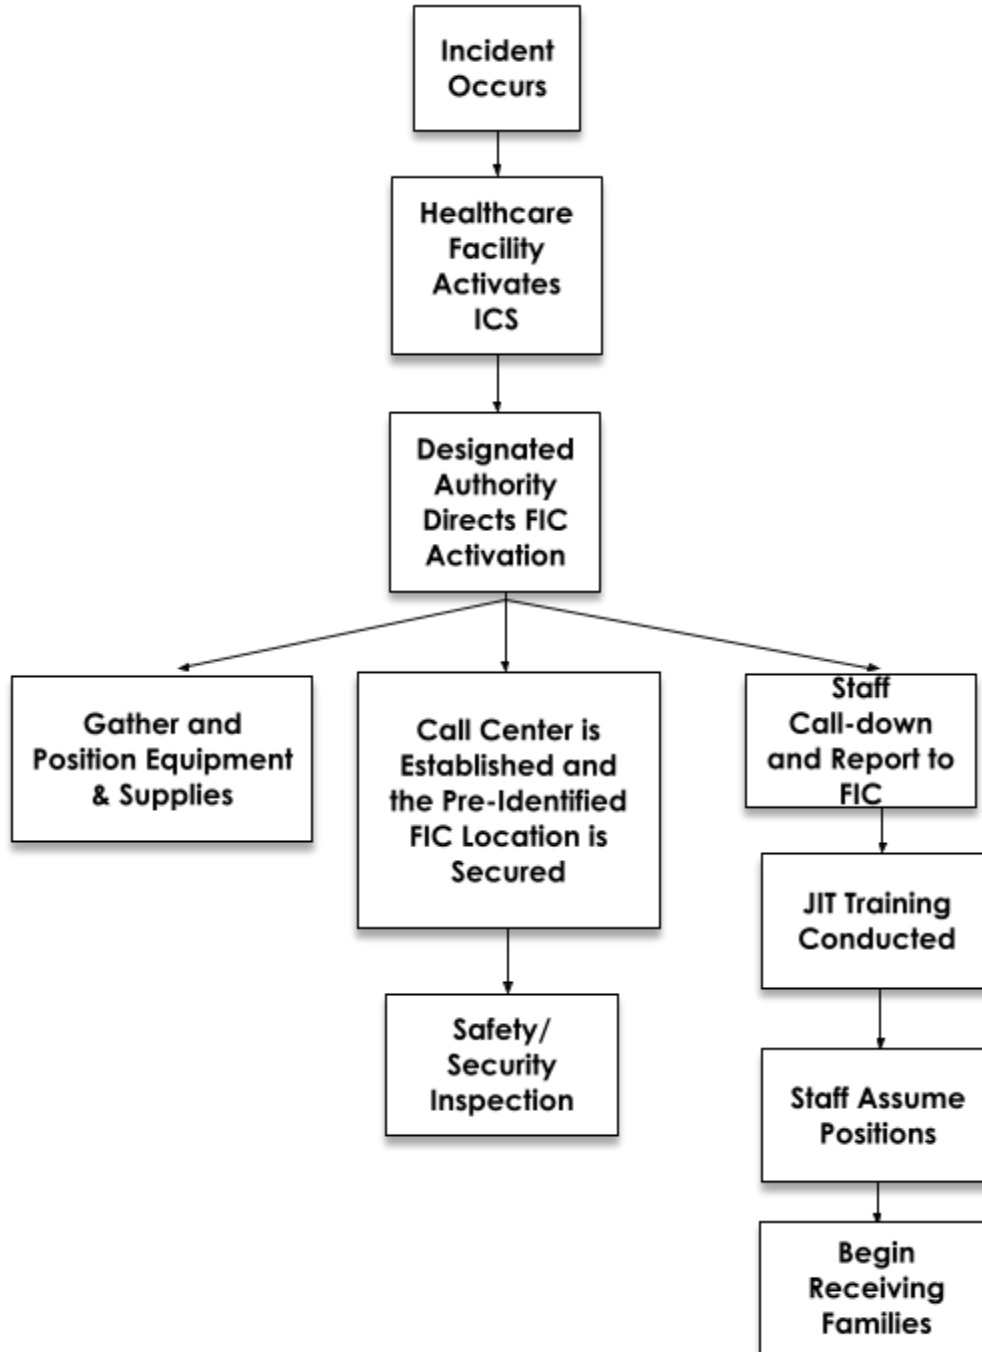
Incident Occurs

Healthcare Facility Activates ICS

Designated Authority Directs FIC Activation

Gather and Position Equipment & Supplies

Call Center is Established and the Pre-Identified FIC Location is Secured

Safety/ Security Inspection

Staff Call-down and Report to FIC

JIT Training Conducted

Staff Assume Positions

Begin Receiving Families